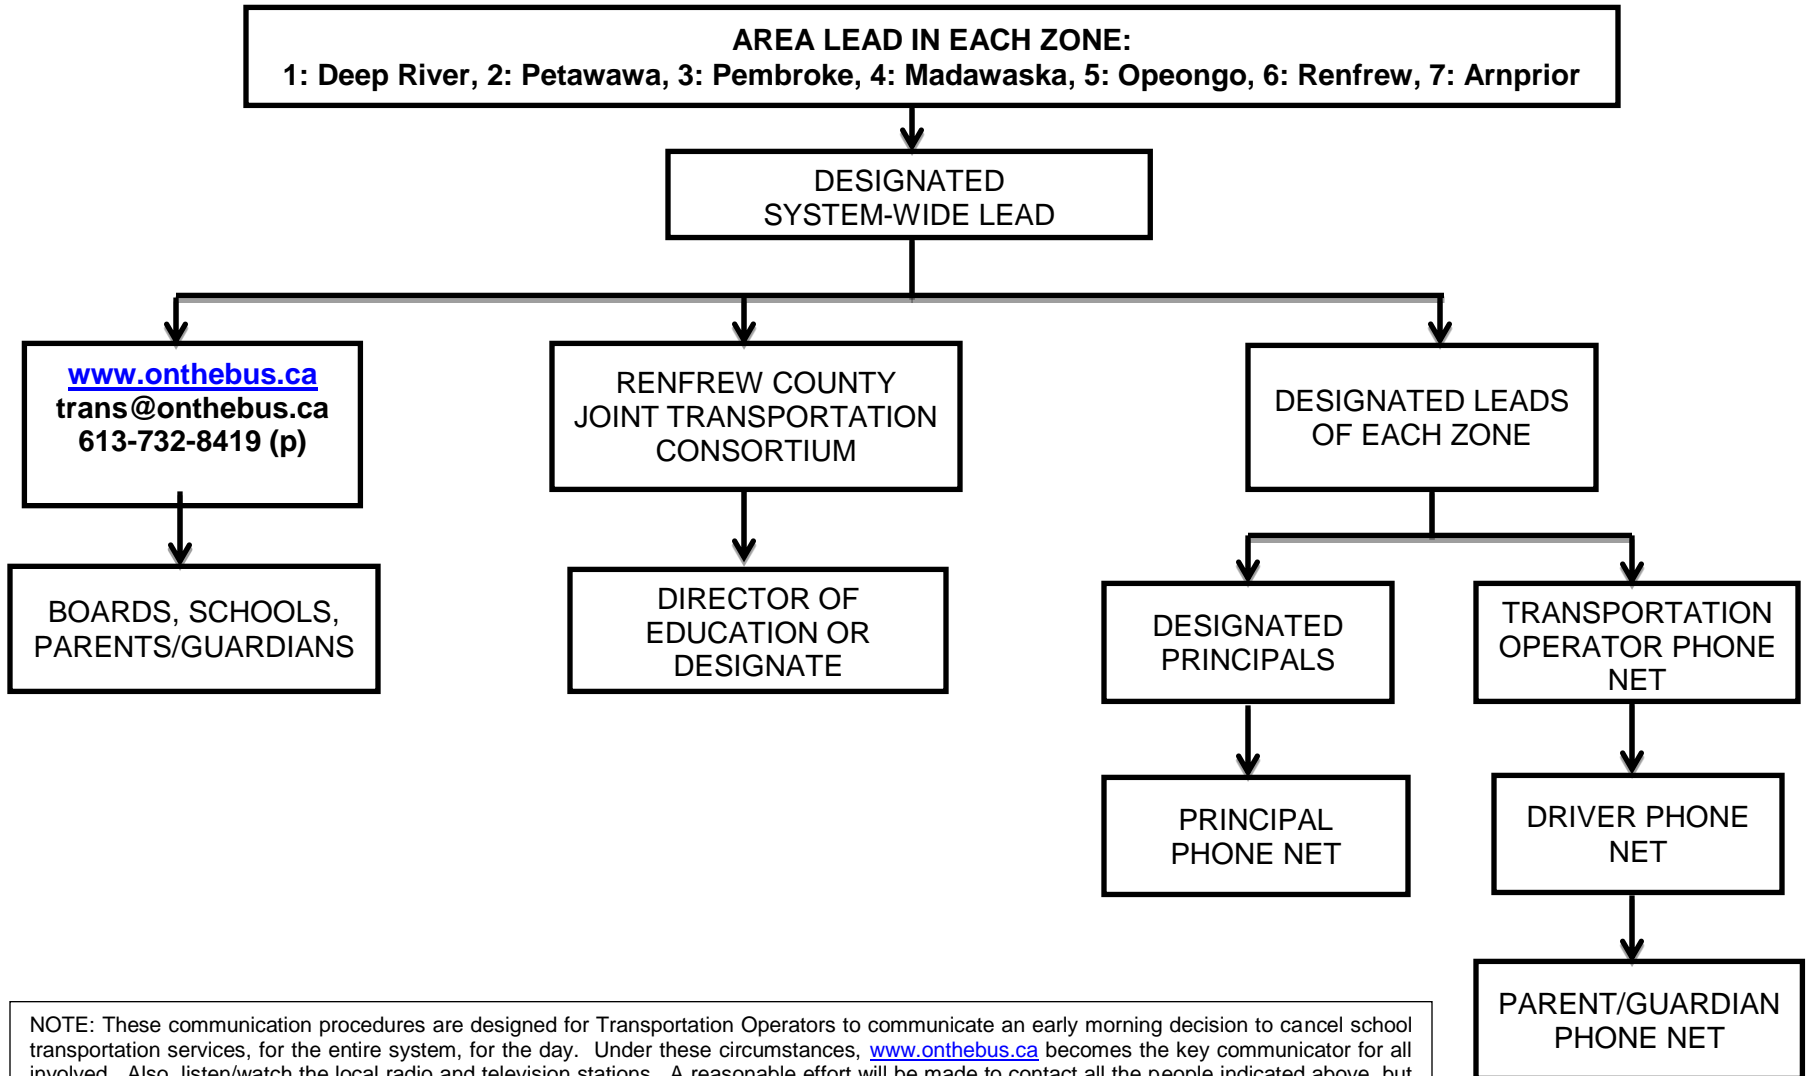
AREA LEAD IN EACH ZONE:
1: Deep River, 2: Petawawa, 3: Pembroke, 4: Madawaska, 5: Opeongo, 6: Renfrew, 7: Arnprior

DESIGNATED SYSTEM-WIDE LEAD

www.onthebus.ca
trans@onthebus.ca
613-732-8419 (p)

RENFREW COUNTY JOINT TRANSPORTATION CONSORTIUM

DESIGNATED LEADS OF EACH ZONE

BOARDS, SCHOOLS, PARENTS/GUARDIANS

DIRECTOR OF EDUCATION OR DESIGNATE

DESIGNATED PRINCIPALS

TRANSPORTATION OPERATOR PHONE NET

PRINCIPAL PHONE NET

DRIVER PHONE NET

PARENT/GUARDIAN PHONE NET

NOTE: These communication procedures are designed for Transportation Operators to communicate an early morning decision to cancel school transportation services, for the entire system, for the day. Under these circumstances, www.onthebus.ca becomes the key communicator for all involved. Also, listen/watch the local radio and television stations. A reasonable effort will be made to contact all the people indicated above, but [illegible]